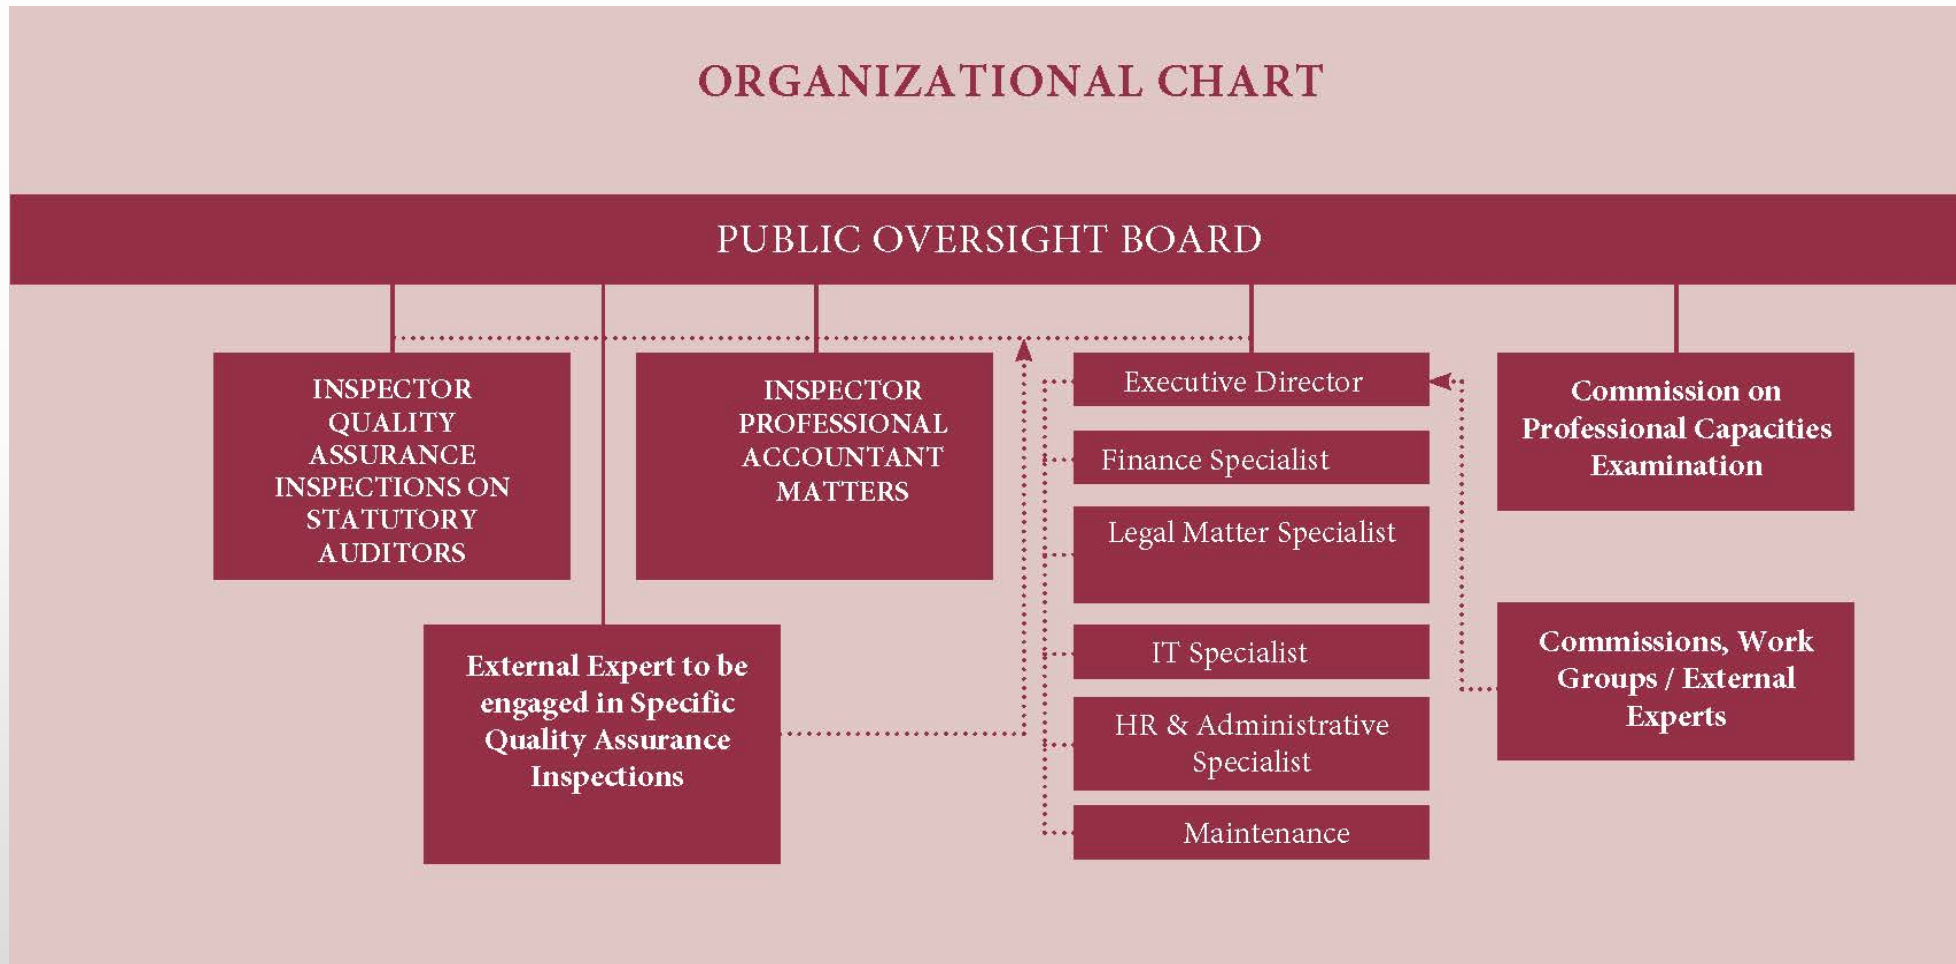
ORGANIZATIONAL CHART

PUBLIC OVERSIGHT BOARD

INSPECTOR QUALITY ASSURANCE INSPECTIONS ON STATUTORY AUDITORS

INSPECTOR PROFESSIONAL ACCOUNTANT MATTERS

Executive Director

Finance Specialist

Legal Matter Specialist

IT Specialist

HR & Administrative Specialist

Maintenance

Commission on Professional Capacities Examination

Commissions, Work Groups / External Experts

External Expert to be engaged in Specific Quality Assurance Inspections